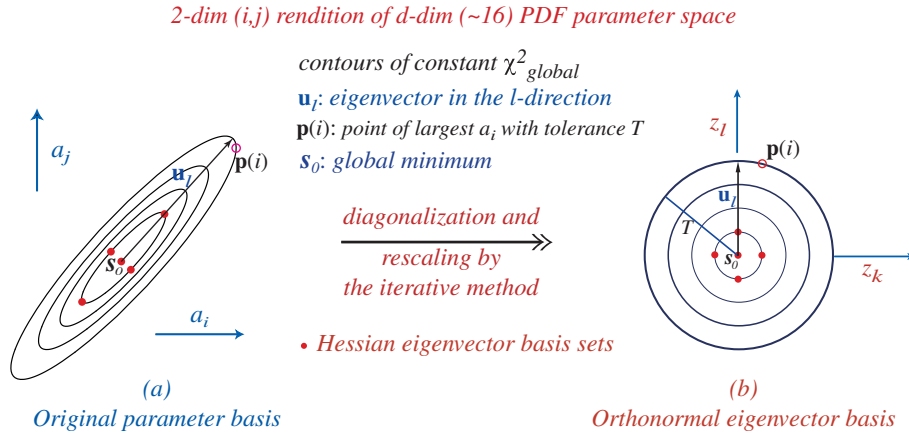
2-dim (i,j) rendition of d-dim (~16) PDF parameter space

contours of constant $\chi^2_{global}$
$\mathbf{u}_l$: eigenvector in the l-direction
$\mathbf{p}(i)$: point of largest $a_i$ with tolerance $T$
$\mathbf{s}_0$: global minimum

$a_j$
$\mathbf{u}_l$
$\mathbf{p}(i)$
$\mathbf{s}_0$
$a_i$

diagonalization and
rescaling by
the iterative method

• Hessian eigenvector basis sets

$z_l$
$\mathbf{p}(i)$
$\mathbf{u}_l$
$T$
$s_0$
$z_k$

(a)
Original parameter basis

(b)
Orthonormal eigenvector basis